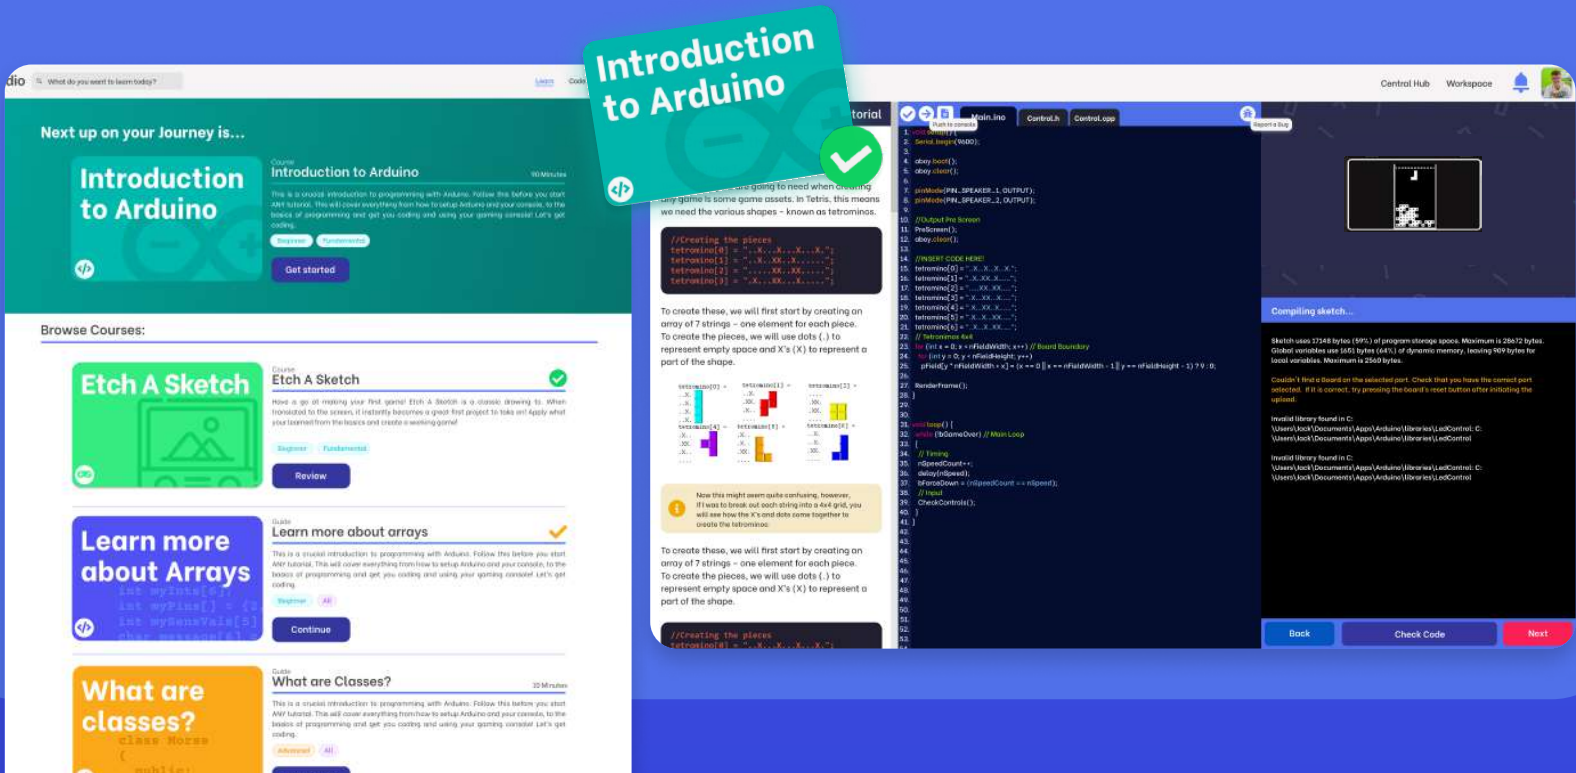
Introduction to Arduino

dio
What do you want to learn today?
Learn
Code

Next up on your Journey is...

Introduction to Arduino

Course
Introduction to Arduino
90 Minutes
This is a crucial introduction to programming with Arduino. Follow this before you start ANY tutorial. This will cover everything from how to setup Arduino and your console, to the basics of programming and get you coding and using your gaming console! Let's get coding.
Beginner
Fundamental
Get started

Browse Courses:

Etch A Sketch
Course
Etch A Sketch
Have a go at making your first game! Etch A Sketch is a classic drawing to. When translated to the screen, it instantly becomes a great first project to take on! Apply what you learned from the basics and create a working game!
Beginner
Fundamental
Review

Learn more about Arrays
Guide
Learn more about arrays
This is a crucial introduction to programming with Arduino. Follow this before you start ANY tutorial. This will cover everything from how to setup Arduino and your console, to the basics of programming and get you coding and using your gaming console! Let's get coding.
Beginner
All
Continue

What are classes?
Guide
What are Classes?
30 Minutes
This is a crucial introduction to programming with Arduino. Follow this before you start ANY tutorial. This will cover everything from how to setup Arduino and your console, to the basics of programming and get you coding and using your gaming console! Let's get coding.
Advanced
All

torial
we are going to need when creating any game is some game assets. In Tetris, this means we need the various shapes - known as tetrominos.

//Creating the pieces
tetromino[0] = "..X...X...X...X.";
tetromino[1] = "..X..XX..X......";
tetromino[2] = ".....XX..XX.....";
tetromino[3] = ".X...XX...X.....";

To create these, we will first start by creating an array of 7 strings - one element for each piece. To create the pieces, we will use dots (.) to represent empty space and X's (X) to represent a part of the shape.

Now this might seem quite confusing, however, if I was to break out each string into a 4x4 grid, you will see how the X's and dots come together to create the tetrominos.

To create these, we will first start by creating an array of 7 strings - one element for each piece. To create the pieces, we will use dots (.) to represent empty space and X's (X) to represent a part of the shape.

//Creating the pieces
tetromino[0] = "..X...X...X...X.";

Push to console
Main.ino
Control.h
Control.cpp
Report a Bug

Serial.begin(9600);
oboy.boot();
oboy.clear();
pinMode(PIN_SPEAKER_1, OUTPUT);
pinMode(PIN_SPEAKER_2, OUTPUT);
//Output Pre Screen
PreScreen();
oboy.clear();
//INSERT CODE HERE!
void loop() {
while (!bGameOver) // Main Loop
// Timing
nSpeedCount++;
delay(nSpeed);
// Input
CheckControls();

Central Hub
Workspace

Compiling sketch...
Sketch uses 17148 bytes (59%) of program storage space. Maximum is 28672 bytes. Global variables use 1651 bytes (64%) of dynamic memory, leaving 909 bytes for local variables. Maximum is 2560 bytes.
Couldn't find a Board on the selected port. Check that you have the correct port selected. If it is correct, try pressing the board's reset button after initiating the upload.
Invalid library found in C:\Users\Jack\Documents\Apps\Arduino\libraries\LedControl: C:\Users\Jack\Documents\Apps\Arduino\libraries\LedControl
Invalid library found in C:\Users\Jack\Documents\Apps\Arduino\libraries\LedControl: C:\Users\Jack\Documents\Apps\Arduino\libraries\LedControl

Back
Check Code
Next